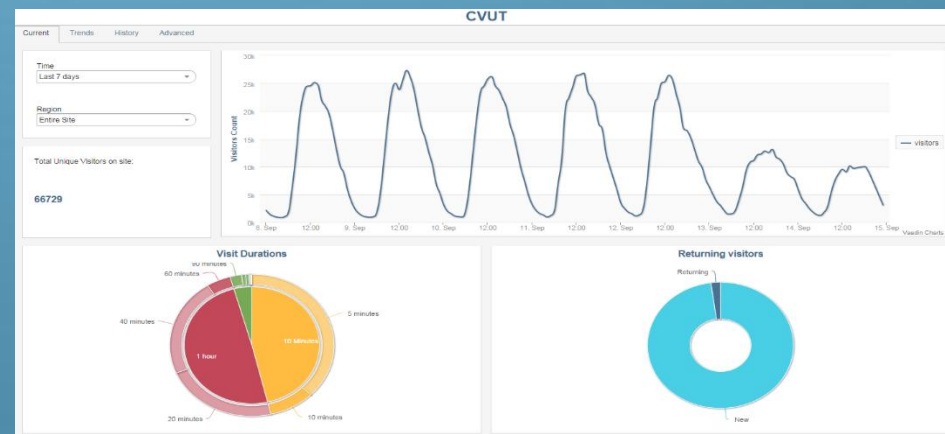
CVUT

Current Trends History Advanced

Time
Last 7 days

Region
Entire Site

Total Unique Visitors on site:

66729

30k
25k
20k
15k
10k
5k
0k

Visitors Count

8. Sep 12:00 9. Sep 12:00 10. Sep 12:00 11. Sep 12:00 12. Sep 12:00 13. Sep 12:00 14. Sep 12:00 15. Sep

visitors

Visitlin Charts

Visit Durations

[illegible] minutes
60 minutes
40 minutes
1 hour
10 minutes
5 minutes
20 minutes
10 minutes

Returning visitors

Returning

New